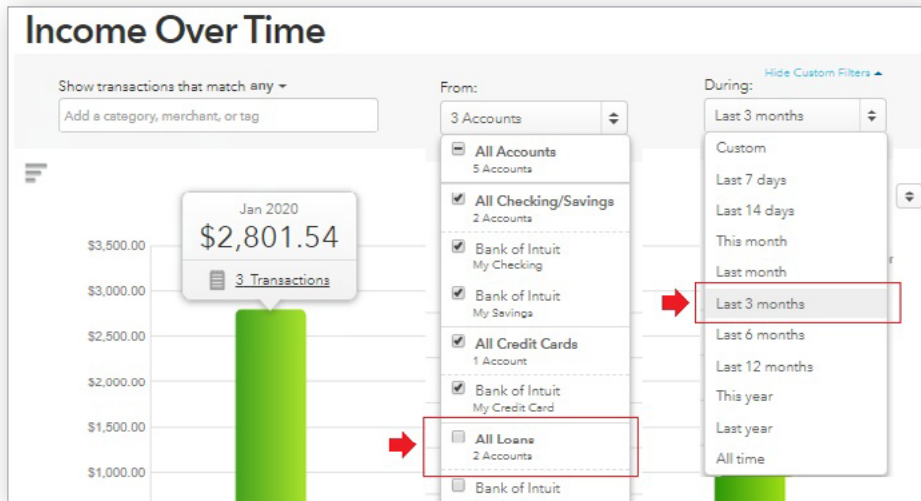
Income Over Time

Show transactions that match any

Add a category, merchant, or tag

From:

3 Accounts

During:

Hide Custom Filters

Last 3 months

All Accounts
5 Accounts

All Checking/Savings
2 Accounts

Bank of Intuit
My Checking

Bank of Intuit
My Savings

All Credit Cards
1 Account

Bank of Intuit
My Credit Card

All Loans
2 Accounts

Bank of Intuit

Custom
Last 7 days
Last 14 days
This month
Last month
Last 3 months
Last 6 months
Last 12 months
This year
Last year
All time

Jan 2020
$2,801.54
3 Transactions

$3,500.00
$3,000.00
$2,500.00
$2,000.00
$1,500.00
$1,000.00